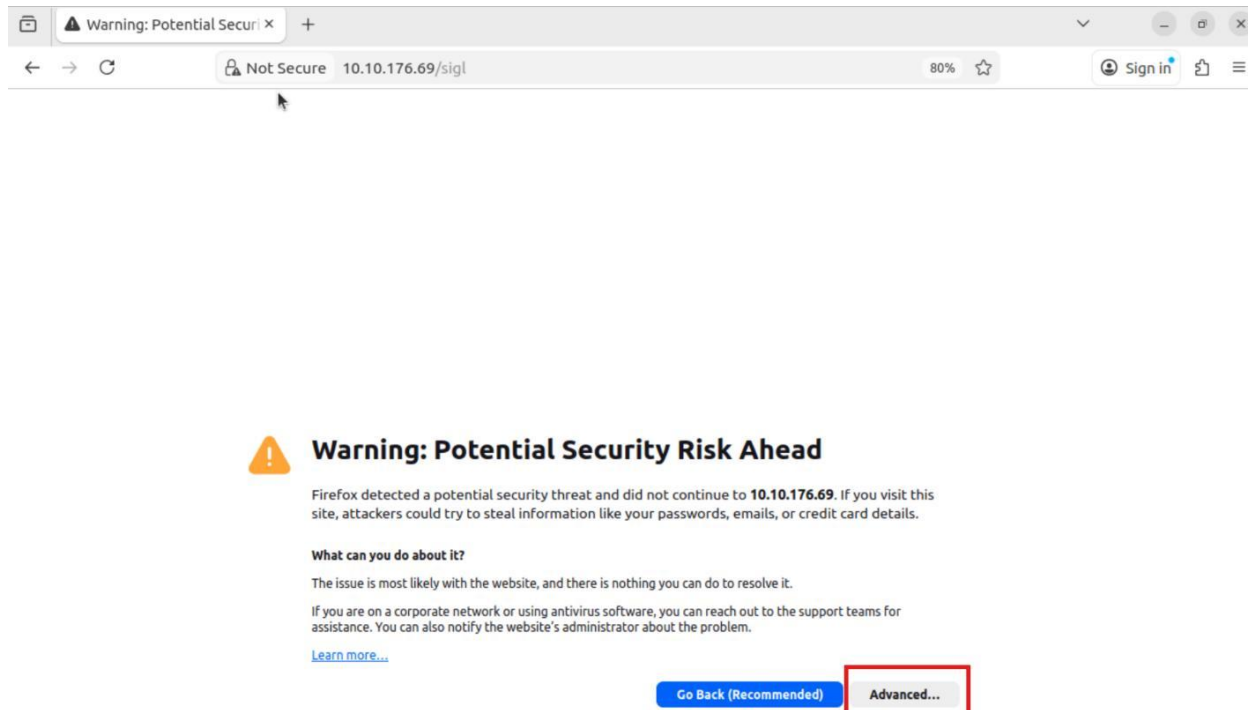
Warning: Potential Securi ×

Not Secure 10.10.176.69/sigl

80%

Sign in

Warning: Potential Security Risk Ahead

Firefox detected a potential security threat and did not continue to **10.10.176.69**. If you visit this site, attackers could try to steal information like your passwords, emails, or credit card details.

What can you do about it?

The issue is most likely with the website, and there is nothing you can do to resolve it.

If you are on a corporate network or using antivirus software, you can reach out to the support teams for assistance. You can also notify the website's administrator about the problem.

Learn more...

Go Back (Recommended)

Advanced...